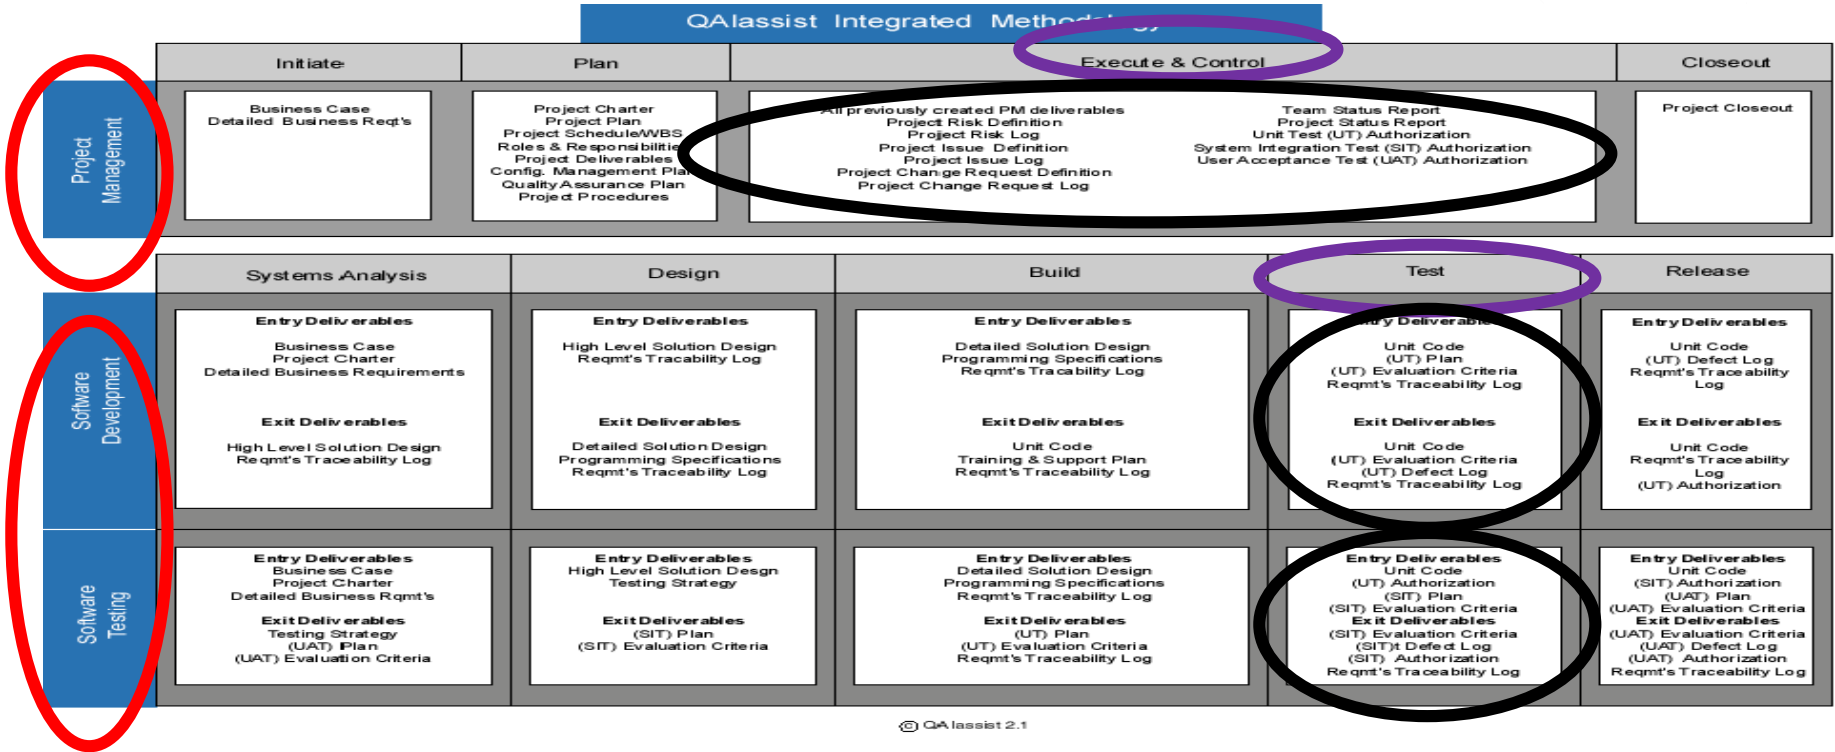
QAlassist Integrated Method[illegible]

| | Initiate | Plan | Execute & Control | Closeout |
|---|---|---|---|---|
| Project Management | Business Case<br>Detailed Business Reqt's | Project Charter<br>Project Plan<br>Project Schedule/WBS<br>Roles & Responsibilitie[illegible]<br>Project Deliverables<br>Config. Management Pla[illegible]<br>Quality Assurance Plan<br>Project Procedures | All previously created PM deliverables<br>Project Risk Definition<br>Project Risk Log<br>Project Issue Definition<br>Project Issue Log<br>Project Change Request Definition<br>Project Change Request Log<br><br>Team Status Report<br>Project Status Report<br>Unit Test (UT) Authorization<br>System Integration Test (SIT) Authorization<br>User Acceptance Test (UAT) Authorization | Project Closeout |

| | Systems Analysis | Design | Build | Test | Release |
|---|---|---|---|---|---|
| Software Development | Entry Deliverables<br>Business Case<br>Project Charter<br>Detailed Business Requirements<br><br>Exit Deliverables<br>High Level Solution Design<br>Reqmt's Traceability Log | Entry Deliverables<br>High Level Solution Design<br>Reqmt's Tracability Log<br><br>Exit Deliverables<br>Detailed Solution Design<br>Programming Specifications<br>Reqmt's Traceability Log | Entry Deliverables<br>Detailed Solution Design<br>Programming Specifications<br>Reqmt's Tracability Log<br><br>Exit Deliverables<br>Unit Code<br>Training & Support Plan<br>Reqmt's Traceability Log | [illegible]ry Deliverab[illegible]<br>Unit Code<br>(UT) Plan<br>(UT) Evaluation Criteria<br>Reqmt's Traceability Log<br><br>Exit Deliverables<br>Unit Code<br>(UT) Evaluation Criteria<br>(UT) Defect Log<br>Reqmt's Traceability Log | Entry Deliverables<br>Unit Code<br>(UT) Defect Log<br>Reqmt's Traceability Log<br><br>Exit Deliverables<br>Unit Code<br>Reqmt's Traceability Log<br>(UT) Authorization |
| Software Testing | Entry Deliverables<br>Business Case<br>Project Charter<br>Detailed Business Rqmt's<br>Exit Deliverables<br>Testing Strategy<br>(UAT) Plan<br>(UAT) Evaluation Criteria | Entry Deliverables<br>High Level Solution Desgn<br>Testing Strategy<br><br>Exit Deliverables<br>(SIT) Plan<br>(SIT) Evaluation Criteria | Entry Deliverables<br>Detailed Solution Design<br>Programming Specifications<br>Reqmt's Traceability Log<br>Exit Deliverables<br>(UT) Plan<br>(UT) Evaluation Criteria<br>Reqmt's Traceability Log | Entry Deliverables<br>Unit Code<br>(UT) Authorization<br>(SIT) Plan<br>(SIT) Evaluation Criteria<br>Exit Deliverables<br>(SIT) Evaluation Criteria<br>(SIT)t Defect Log<br>(SIT) Authorization<br>Reqmt's Traceability Log | Entry Deliverables<br>Unit Code<br>(SIT) Authorization<br>(UAT) Plan<br>(UAT) Evaluation Criteria<br>Exit Deliverables<br>(UAT) Evaluation Criteria<br>(UAT) Defect Log<br>(UAT) Authorization<br>Reqmt's Traceability Log |

© QAlassist 2.1